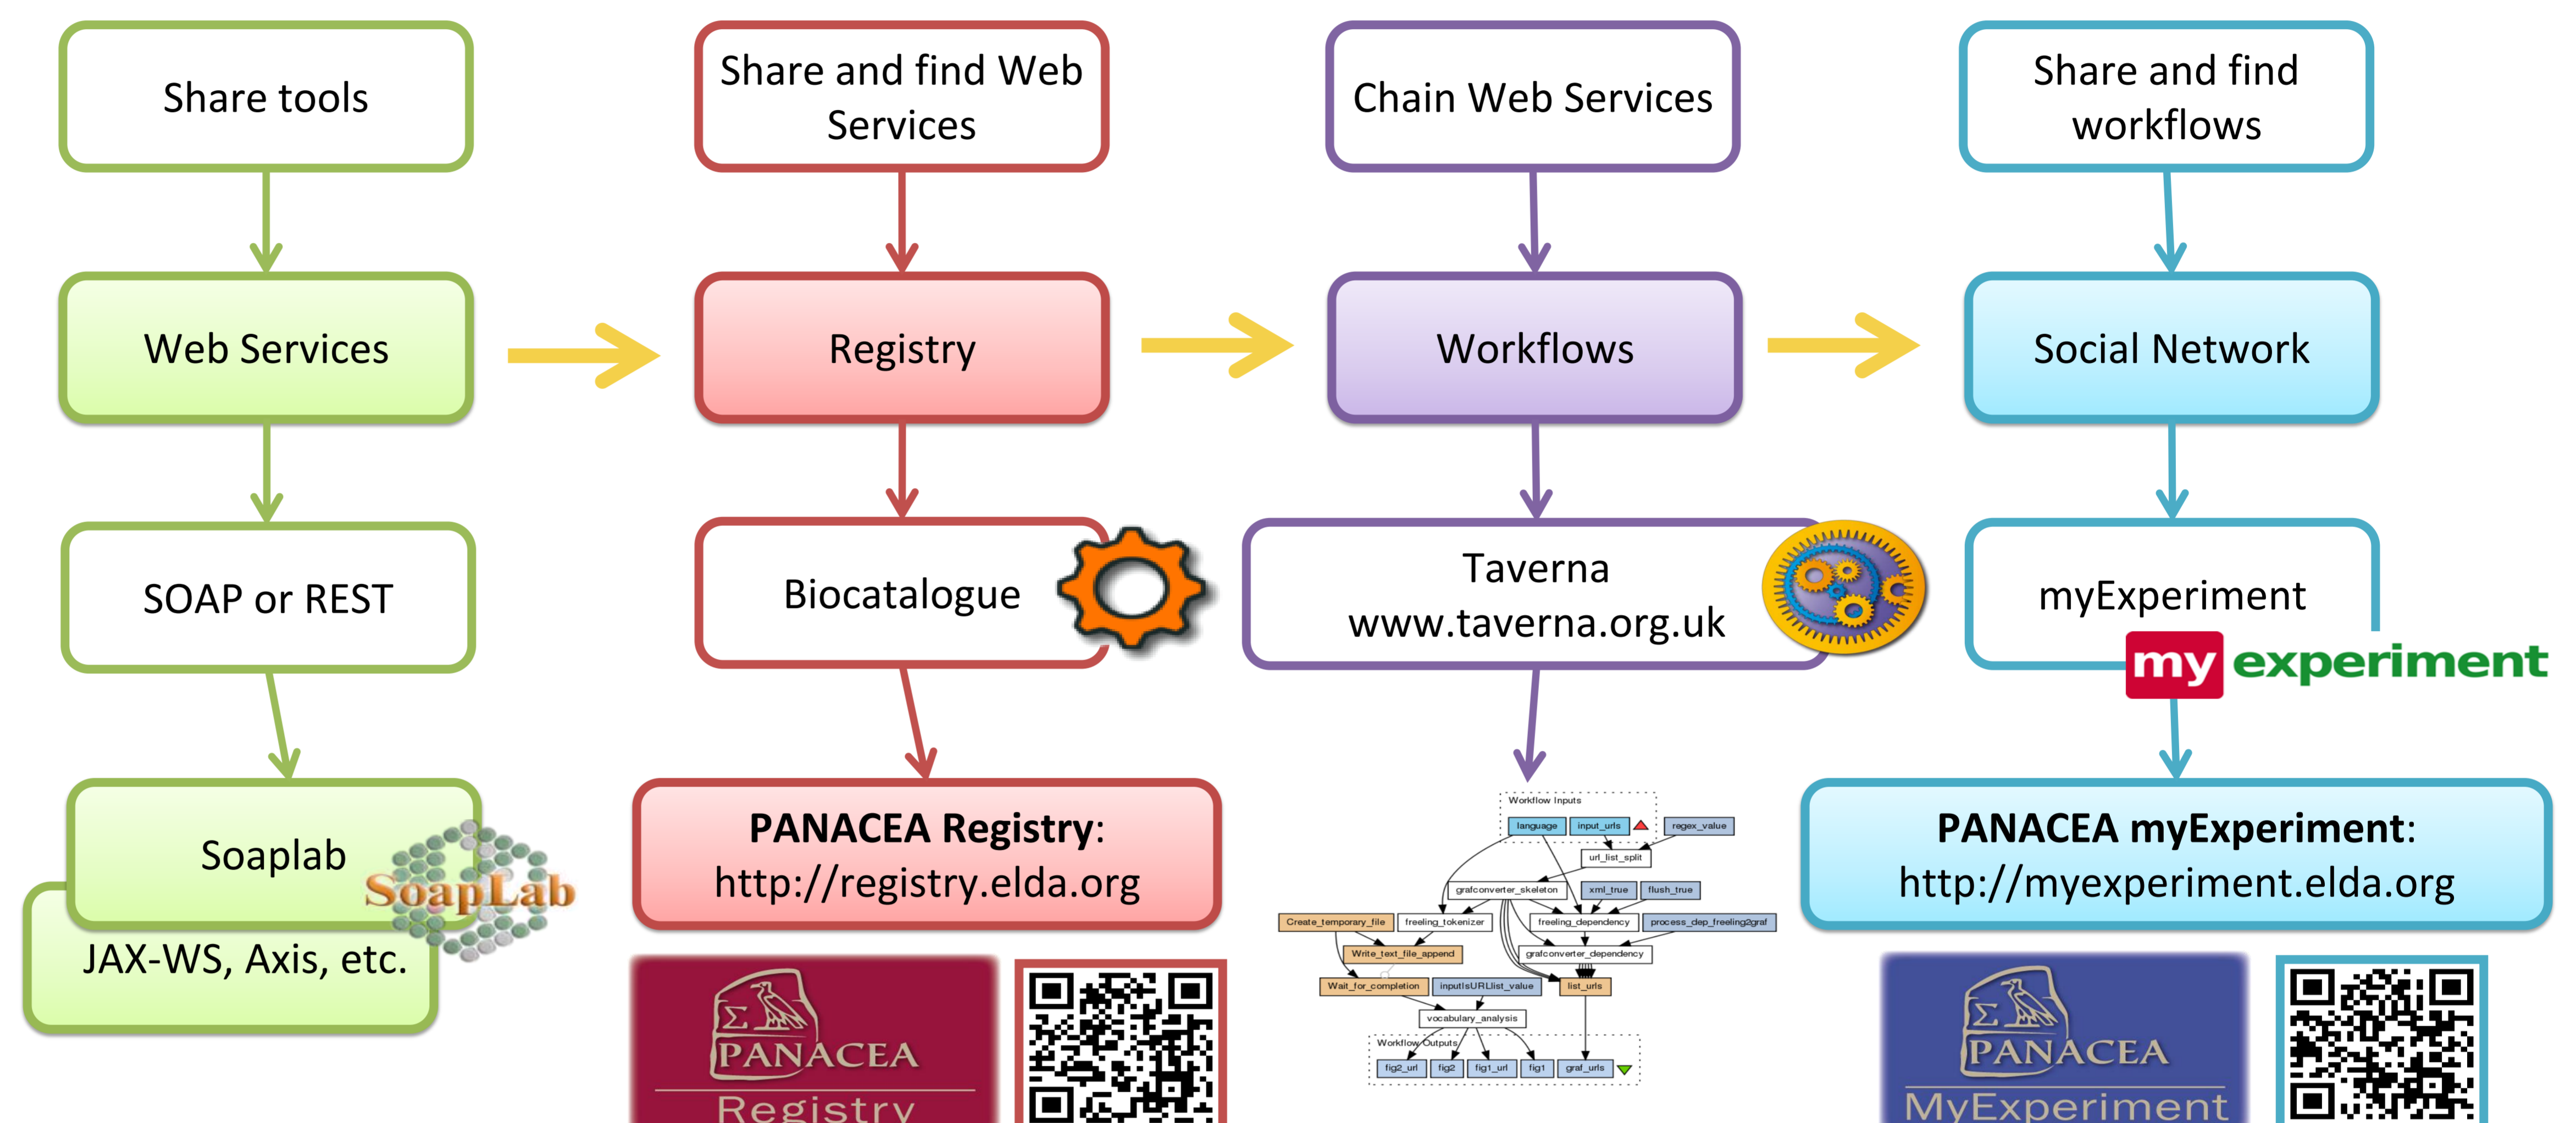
Share tools

Web Services

SOAP or REST

Soaplab

SoapLab

JAX-WS, Axis, etc.

Share and find Web Services

Registry

Biocatalogue

**PANACEA Registry**: http://registry.elda.org

PANACEA

Registry

Chain Web Services

Workflows

Taverna www.taverna.org.uk

Workflow Inputs

language

input_urls

regex_value

url_list_split

grafconverter_skeleton

xml_true

flush_true

Create_temporary_file

freeling_tokenizer

freeling_dependency

process_dep_freeling2graf

Write_text_file_append

grafconverter_dependency

Wait_for_completion

inputIsURLlist_value

list_urls

vocabulary_analysis

Workflow Outputs

fig2_url

fig2

fig1_url

fig1

graf_urls

Share and find workflows

Social Network

myExperiment

my experiment

**PANACEA myExperiment**: http://myexperiment.elda.org

PANACEA

MyExperiment